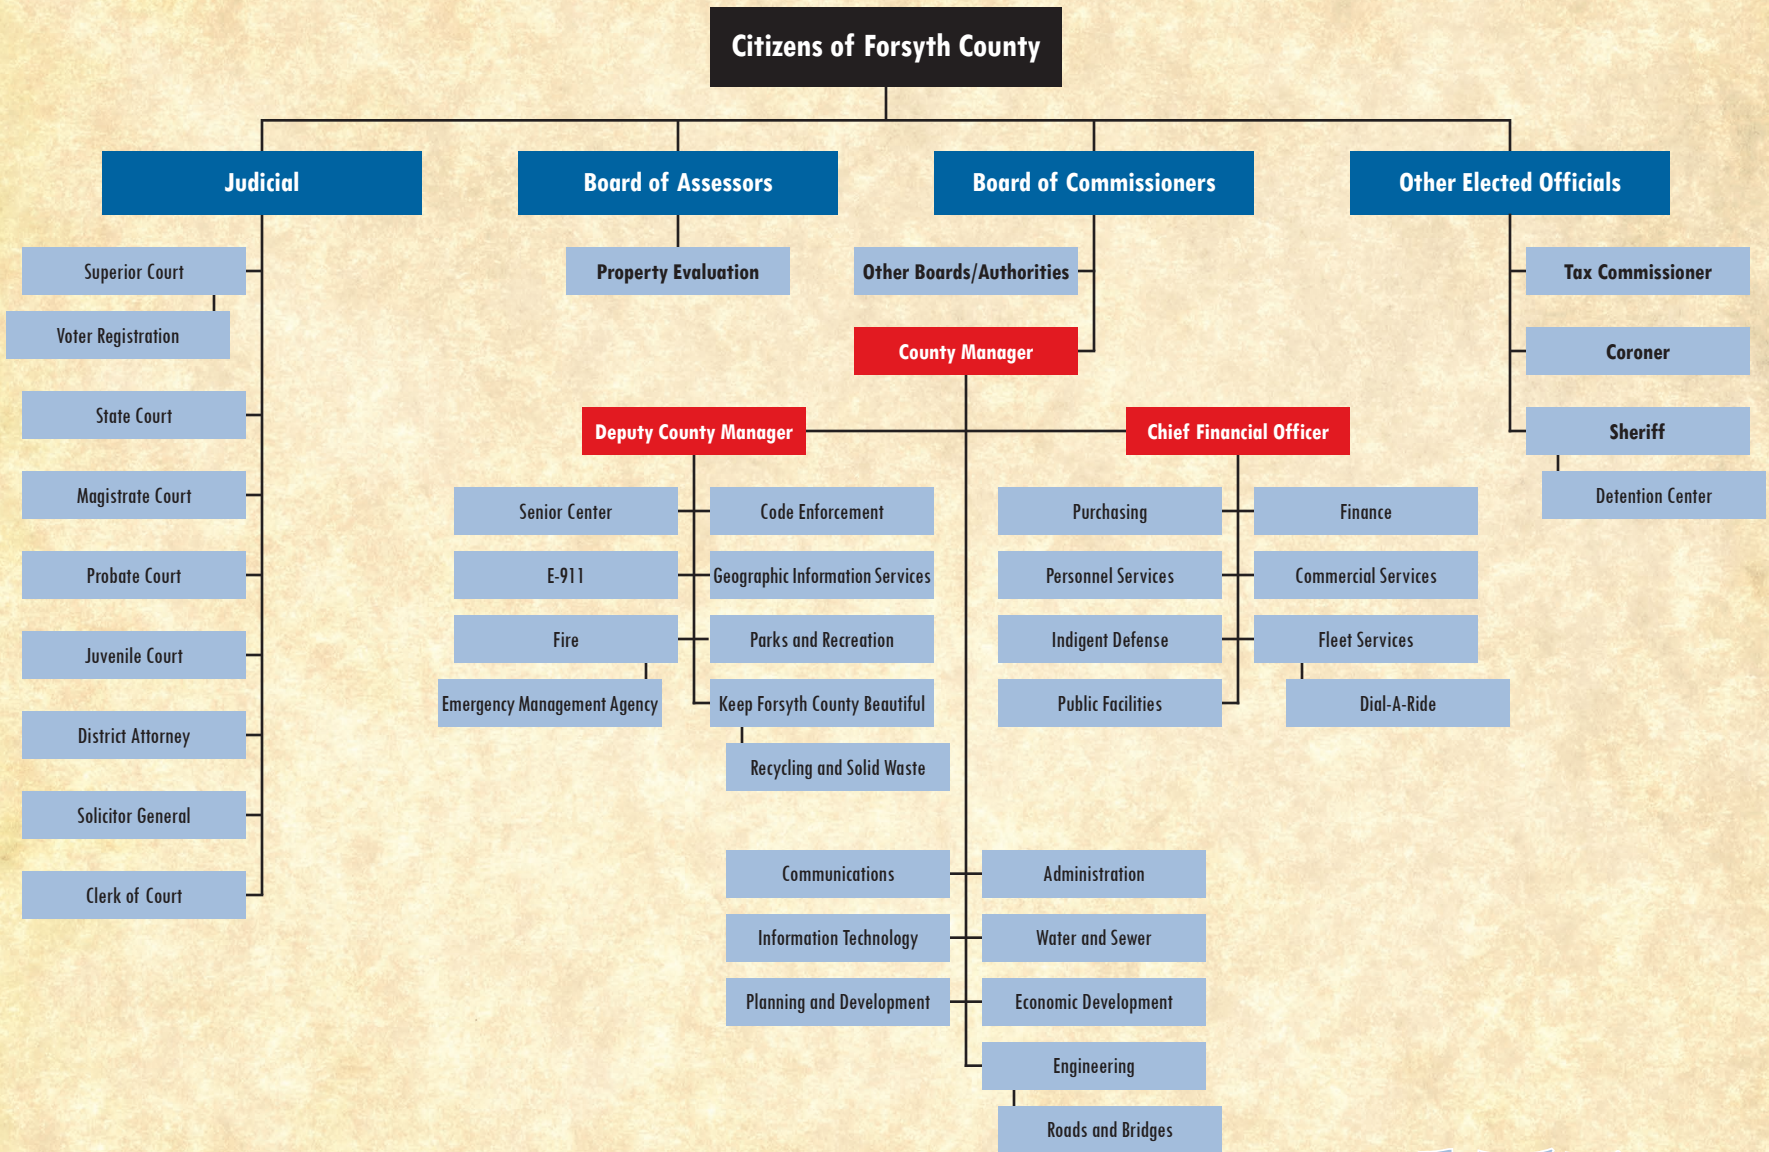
Citizens of Forsyth County

Judicial

Board of Assessors

Board of Commissioners

Other Elected Officials

Superior Court

Voter Registration

State Court

Magistrate Court

Probate Court

Juvenile Court

District Attorney

Solicitor General

Clerk of Court

Property Evaluation

Other Boards/Authorities

County Manager

Deputy County Manager

Chief Financial Officer

Tax Commissioner

Coroner

Sheriff

Detention Center

Senior Center

Code Enforcement

E-911

Geographic Information Services

Fire

Parks and Recreation

Emergency Management Agency

Keep Forsyth County Beautiful

Recycling and Solid Waste

Purchasing

Finance

Personnel Services

Commercial Services

Indigent Defense

Fleet Services

Public Facilities

Dial-A-Ride

Communications

Administration

Information Technology

Water and Sewer

Planning and Development

Economic Development

Engineering

Roads and Bridges